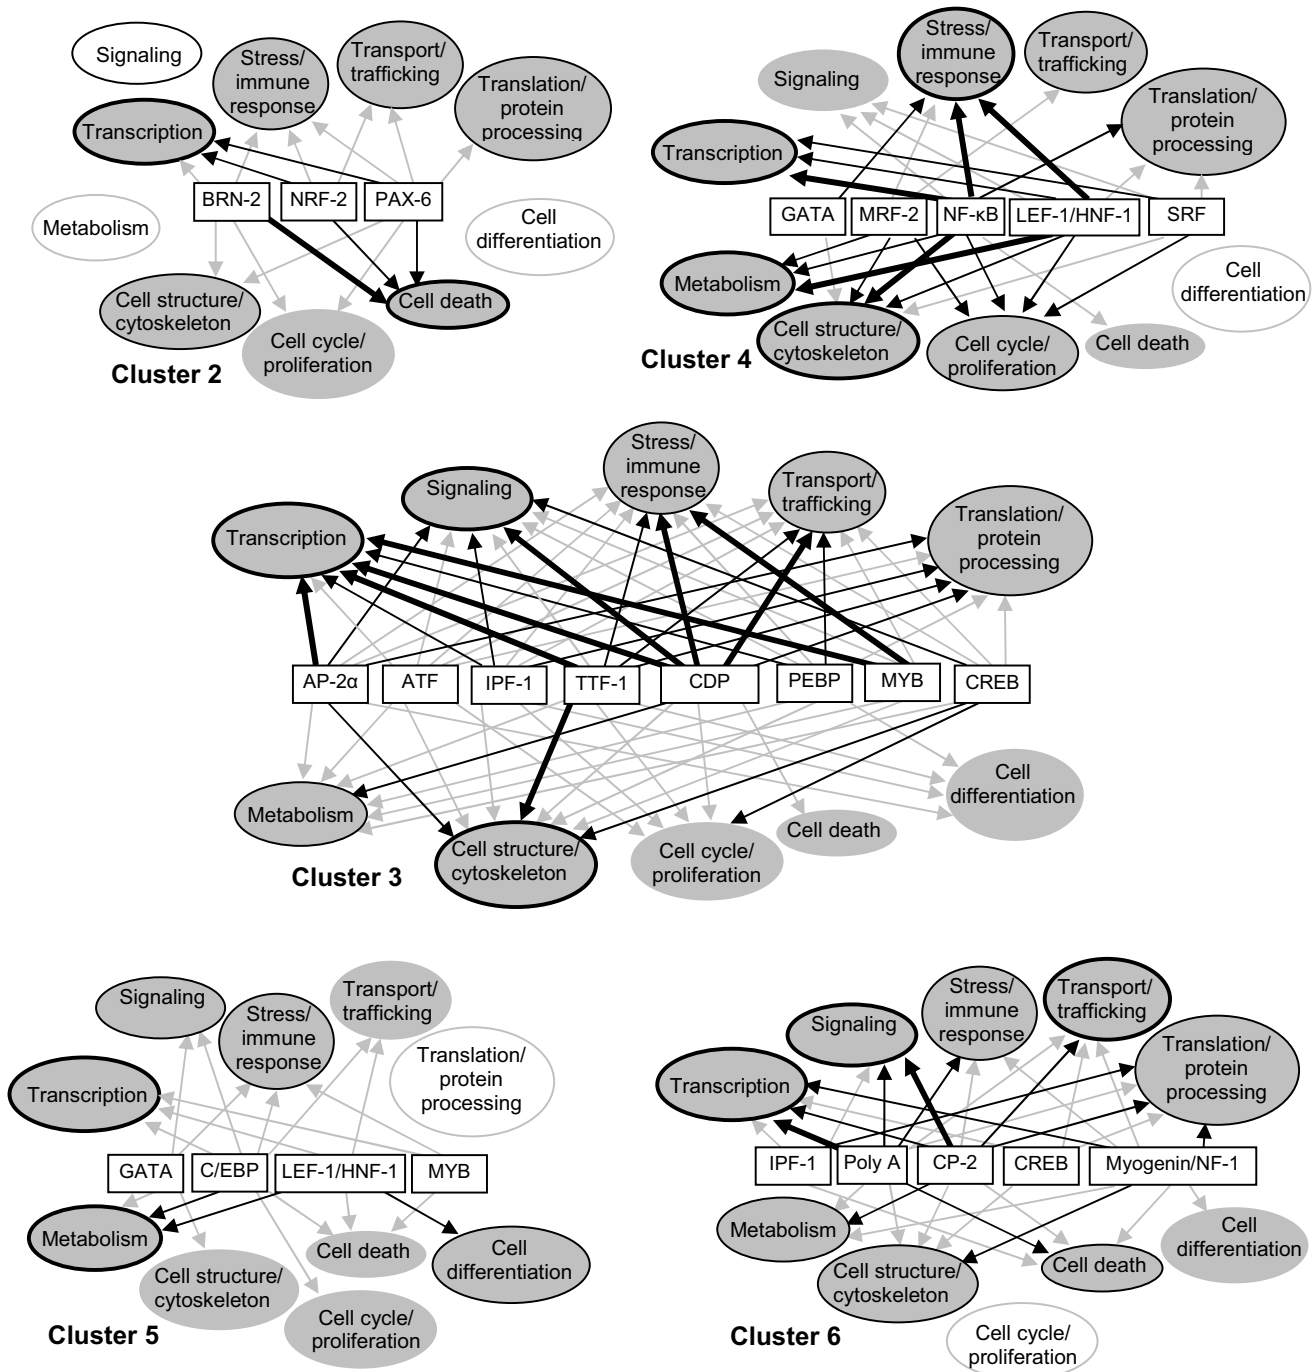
Signaling
Stress/ immune response
Transport/ trafficking
Translation/ protein processing
Transcription
BRN-2
NRF-2
PAX-6
Metabolism
Cell differentiation
Cell structure/ cytoskeleton
Cell death
Cell cycle/ proliferation
Cluster 2

Stress/ immune response
Transport/ trafficking
Signaling
Translation/ protein processing
Transcription
GATA
MRF-2
NF-κB
LEF-1/HNF-1
SRF
Metabolism
Cell differentiation
Cell structure/ cytoskeleton
Cell cycle/ proliferation
Cell death
Cluster 4

Stress/ immune response
Signaling
Transport/ trafficking
Translation/ protein processing
Transcription
AP-2α
ATF
IPF-1
TTF-1
CDP
PEBP
MYB
CREB
Cell differentiation
Metabolism
Cell death
Cell structure/ cytoskeleton
Cell cycle/ proliferation
Cluster 3

Signaling
Stress/ immune response
Transport/ trafficking
Translation/ protein processing
Transcription
GATA
C/EBP
LEF-1/HNF-1
MYB
Metabolism
Cell death
Cell differentiation
Cell structure/ cytoskeleton
Cell cycle/ proliferation
Cluster 5

Stress/ immune response
Transport/ trafficking
Signaling
Translation/ protein processing
Transcription
IPF-1
Poly A
CP-2
CREB
Myogenin/NF-1
Metabolism
Cell differentiation
Cell structure/ cytoskeleton
Cell death
Cluster 6
Cell cycle/ proliferation